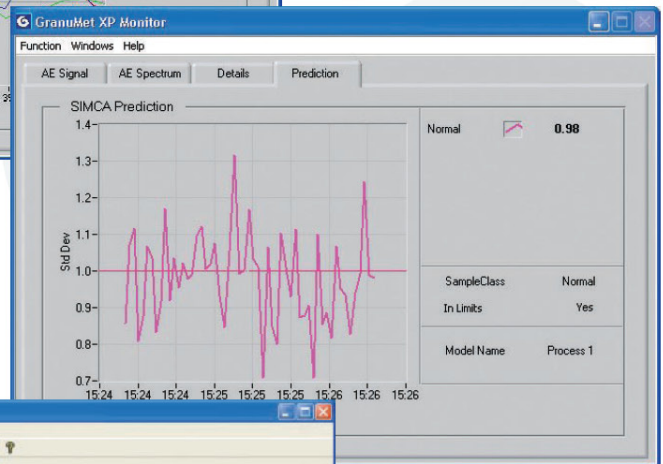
GranuMet XP Monitor

Function Windows Help

AE Signal | AE Spectrum | Details | Prediction

SIMCA Prediction

Std Dev

1.4
1.3
1.2
1.1
1.0
0.9
0.8
0.7

15:24 15:24 15:24 15:25 15:25 15:25 15:26 15:26 15:26

Normal 0.98

SampleClass Normal
In Limits Yes

Model Name Process 1